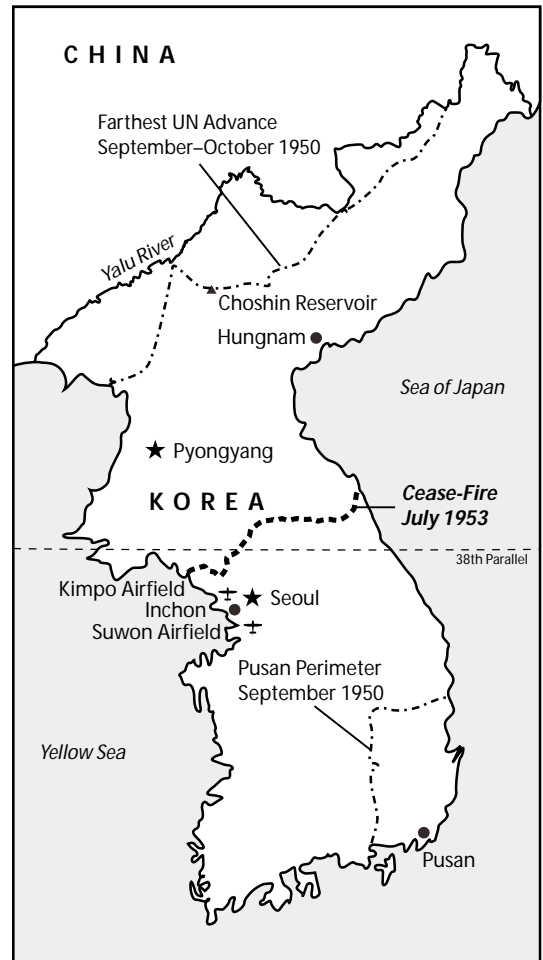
CHINA

Farthest UN Advance
September–October 1950

Yalu River

Choshin Reservoir

Hungnam

Sea of Japan

Pyongyang

KOREA

Cease-Fire
July 1953

38th Parallel

Kimpo Airfield
Inchon
Suwon Airfield

Seoul

Pusan Perimeter
September 1950

Yellow Sea

Pusan